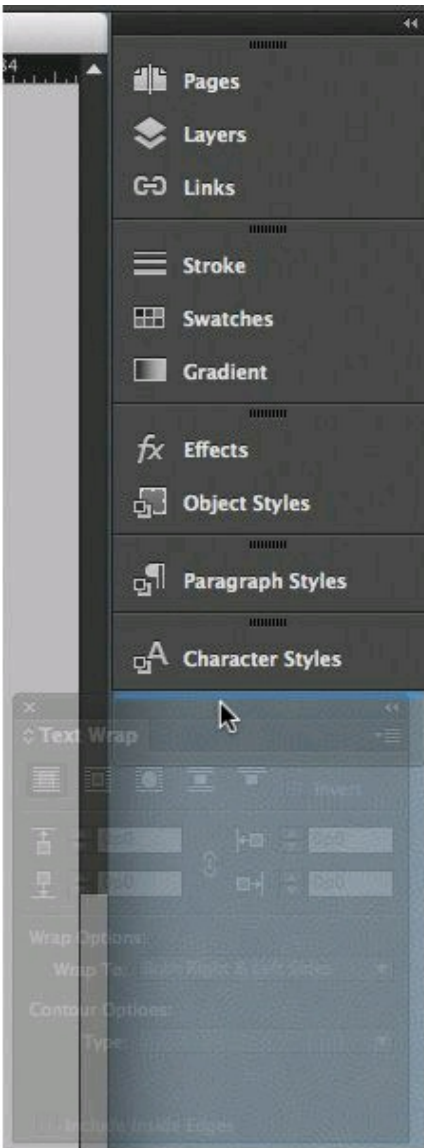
34

Pages

Layers

Links

Stroke

Swatches

Gradient

$fx$ Effects

Object Styles

Paragraph Styles

Character Styles

Text Wrap

Invert

Wrap Options:

Wrap To: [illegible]

Contour Options:

Type: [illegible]

Include Inside Edges